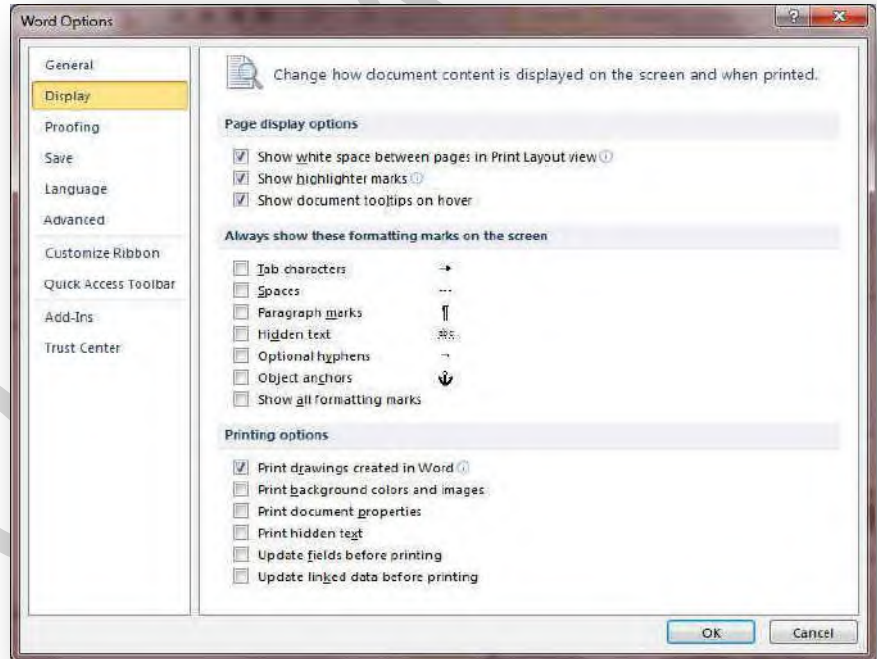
Word Options

?

General
Display
Proofing
Save
Language
Advanced
Customize Ribbon
Quick Access Toolbar
Add-Ins
Trust Center

Change how document content is displayed on the screen and when printed.

Page display options

Show white space between pages in Print Layout view
Show highlighter marks
Show document tooltips on hover

Always show these formatting marks on the screen

Tab characters →
Spaces ···
Paragraph marks ¶
Hidden text
Optional hyphens ¬
Object anchors
Show all formatting marks

Printing options

Print drawings created in Word
Print background colors and images
Print document properties
Print hidden text
Update fields before printing
Update linked data before printing

OK
Cancel